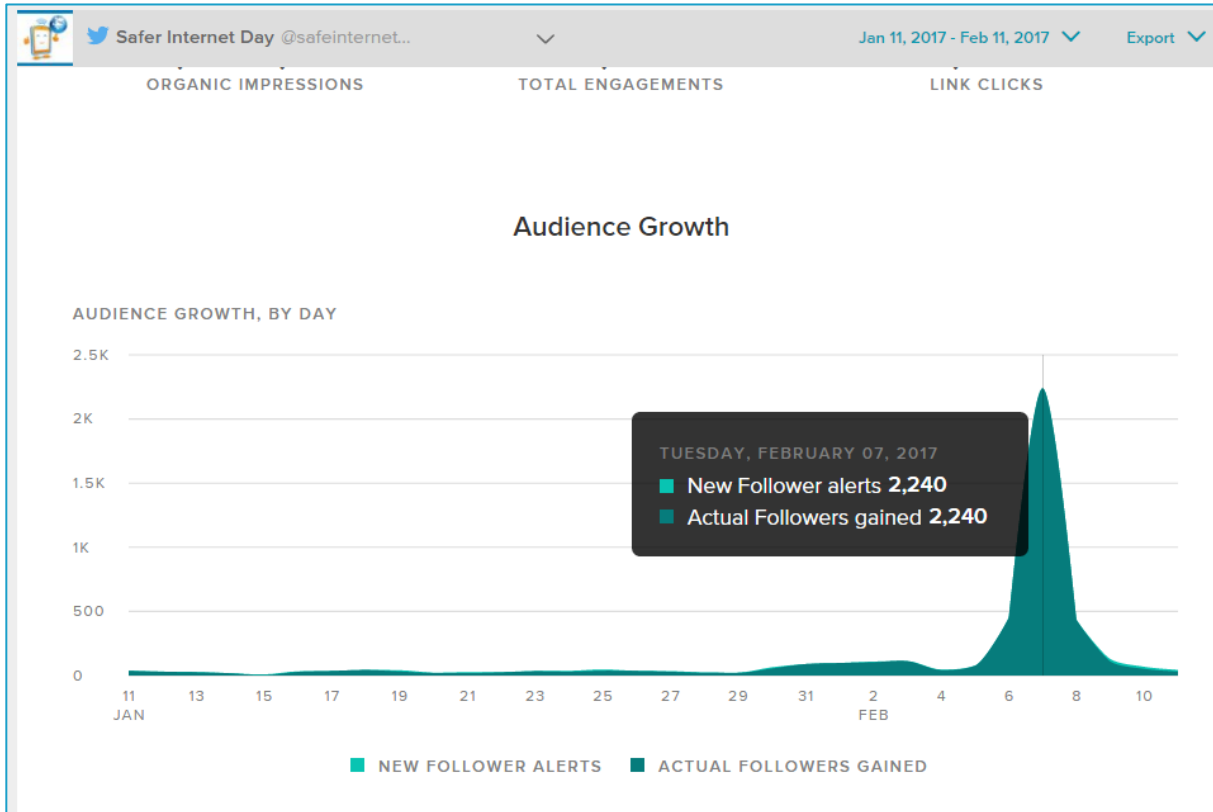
Safer Internet Day @safeinternet...

Jan 11, 2017 - Feb 11, 2017

Export

ORGANIC IMPRESSIONS

TOTAL ENGAGEMENTS

LINK CLICKS

Audience Growth

AUDIENCE GROWTH, BY DAY

2.5K
2K
1.5K
1K
500
0

TUESDAY, FEBRUARY 07, 2017
New Follower alerts 2,240
Actual Followers gained 2,240

11 JAN
13
15
17
19
21
23
25
27
29
31
2 FEB
4
6
8
10

NEW FOLLOWER ALERTS
ACTUAL FOLLOWERS GAINED